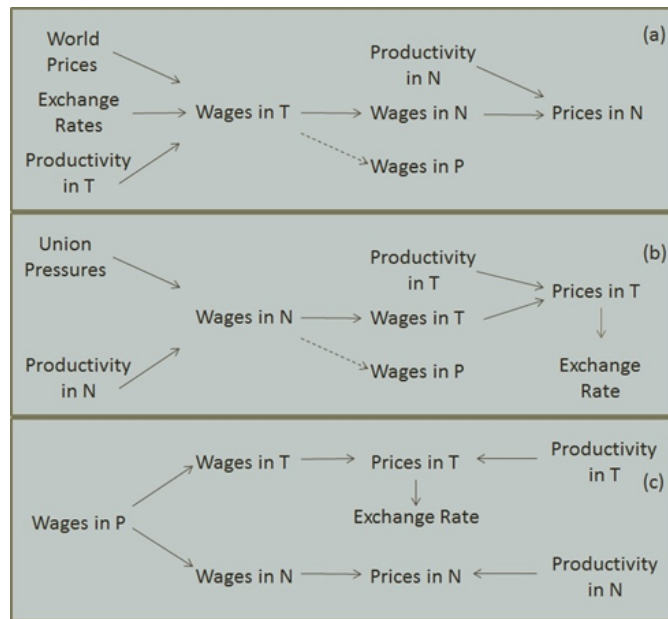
World Prices

Exchange Rates

Productivity in T

Productivity in N

(a)

Wages in T

Wages in N

Prices in N

Wages in P

Union Pressures

Productivity in N

Productivity in T

(b)

Wages in N

Wages in T

Prices in T

Wages in P

Exchange Rate

Wages in T

Prices in T

Productivity in T

(c)

Wages in P

Exchange Rate

Wages in N

Prices in N

Productivity in N